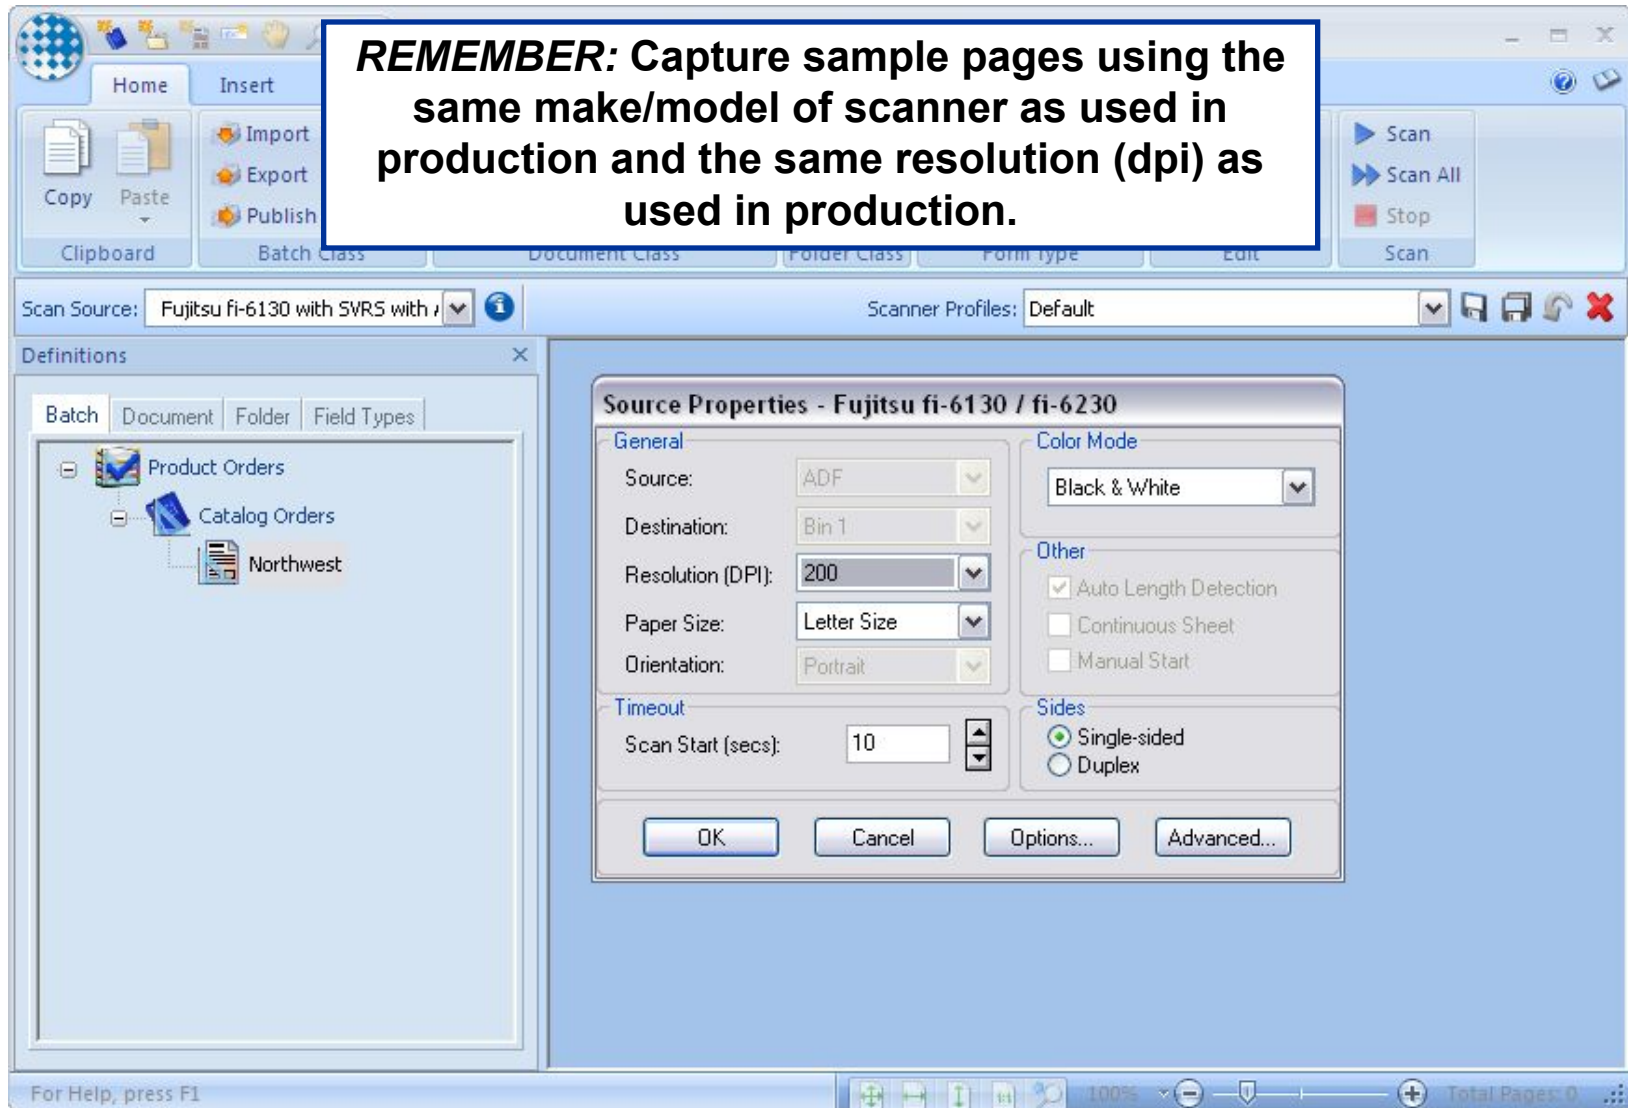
Home Insert

REMEMBER: Capture sample pages using the same make/model of scanner as used in production and the same resolution (dpi) as used in production.

Copy Paste
Clipboard
Import
Export
Publish
Batch Class
Document Class
Folder Class
Form Type
Edit
Scan
Scan All
Stop
Scan

Scan Source: Fujitsu fi-6130 with SVRS with
Scanner Profiles: Default

Definitions
Batch Document Folder Field Types
Product Orders
Catalog Orders
Northwest

Source Properties - Fujitsu fi-6130 / fi-6230
General
Source: ADF
Destination: Bin 1
Resolution (DPI): 200
Paper Size: Letter Size
Orientation: Portrait
Color Mode
Black & White
Other
Auto Length Detection
Continuous Sheet
Manual Start
Timeout
Scan Start (secs): 10
Sides
Single-sided
Duplex
OK Cancel Options... Advanced...

For Help, press F1
100%
Total Pages: 0